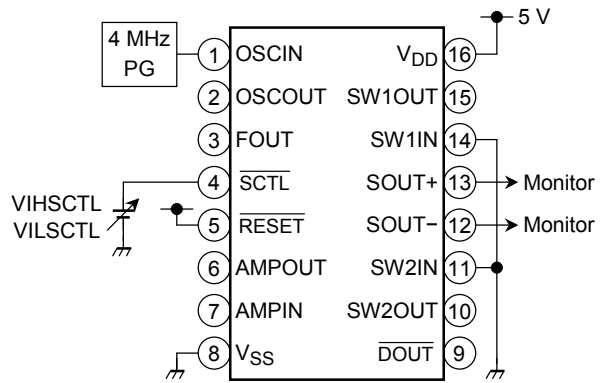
4 MHz PG

5 V

1 OSCIN
2 OSCOUT
3 FOUT
4 $\overline{SCTL}$
5 $\overline{RESET}$
6 AMPOUT
7 AMPIN
8 $V_{SS}$

$V_{DD}$ 16
SW1OUT 15
SW1IN 14
SOUT+ 13
SOUT− 12
SW2IN 11
SW2OUT 10
$\overline{DOUT}$ 9

VIHSCTL
VILSCTL

Monitor
Monitor